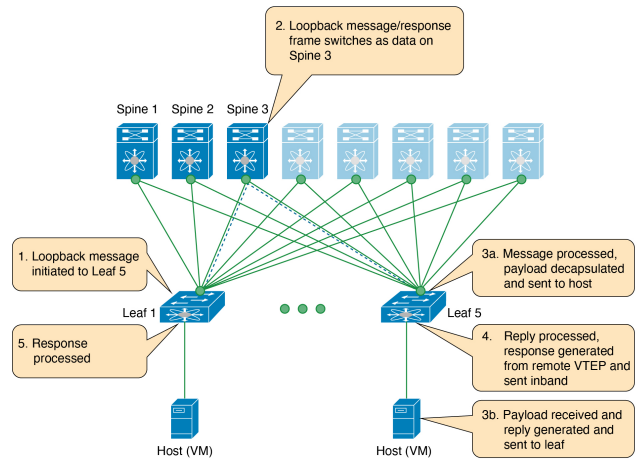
2. Loopback message/response frame switches as data on Spine 3

Spine 1

Spine 2

Spine 3

1. Loopback message initiated to Leaf 5

3a. Message processed, payload decapsulated and sent to host

Leaf 1

Leaf 5

5. Response processed

4. Reply processed, response generated from remote VTEP and sent inband

Host (VM)

Host (VM)

3b. Payload received and reply generated and sent to leaf